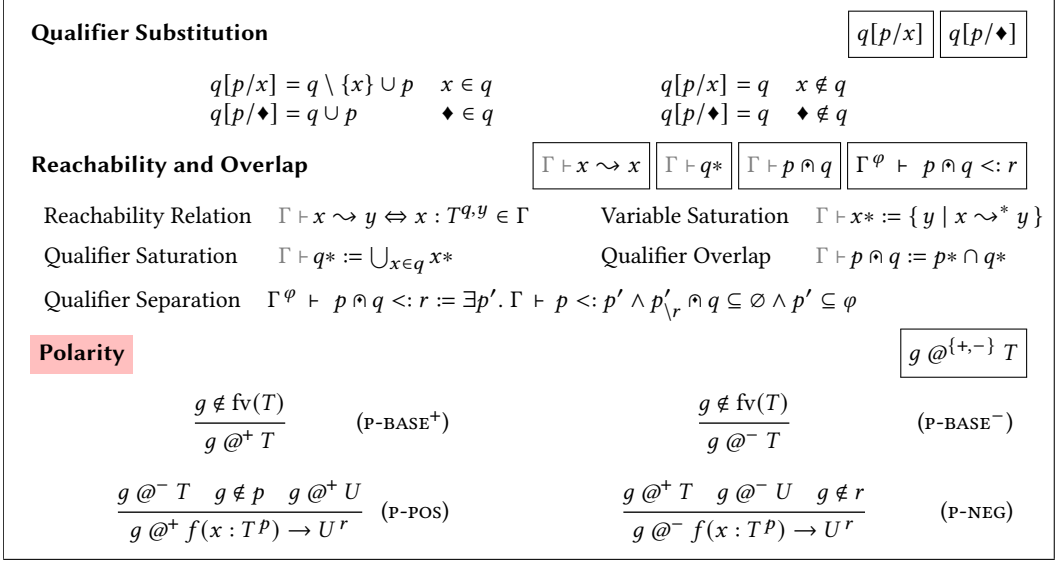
**Qualifier Substitution** $q[p/x]$ $q[p/\blacklozenge]$

$q[p/x] = q \setminus \{x\} \cup p \quad x \in q$ $\qquad q[p/x] = q \quad x \notin q$

$q[p/\blacklozenge] = q \cup p \quad \blacklozenge \in q$ $\qquad q[p/\blacklozenge] = q \quad \blacklozenge \notin q$

**Reachability and Overlap** $\Gamma \vdash x \rightsquigarrow x$ $\Gamma \vdash q*$ $\Gamma \vdash p \Cap q$ $\Gamma^{\varphi} \vdash p \Cap q <: r$

Reachability Relation $\Gamma \vdash x \rightsquigarrow y \Leftrightarrow x : T^{q,y} \in \Gamma$

Variable Saturation $\Gamma \vdash x* := \{ y \mid x \rightsquigarrow^* y \}$

Qualifier Saturation $\Gamma \vdash q* := \bigcup_{x \in q} x*$

Qualifier Overlap $\Gamma \vdash p \Cap q := p* \cap q*$

Qualifier Separation $\Gamma^{\varphi} \vdash p \Cap q <: r := \exists p'. \Gamma \vdash p <: p' \wedge p'_{\setminus r} \Cap q \subseteq \varnothing \wedge p' \subseteq \varphi$

**Polarity** $g\ @^{\{+,-\}}\ T$

$\frac{g \notin \text{fv}(T)}{g\ @^{+}\ T}$ (P-BASE$^+$)

$\frac{g \notin \text{fv}(T)}{g\ @^{-}\ T}$ (P-BASE$^-$)

$\frac{g\ @^{-}\ T \quad g \notin p \quad g\ @^{+}\ U}{g\ @^{+}\ f(x : T^{p}) \to U^{r}}$ (P-POS)

$\frac{g\ @^{+}\ T \quad g\ @^{-}\ U \quad g \notin r}{g\ @^{-}\ f(x : T^{p}) \to U^{r}}$ (P-NEG)